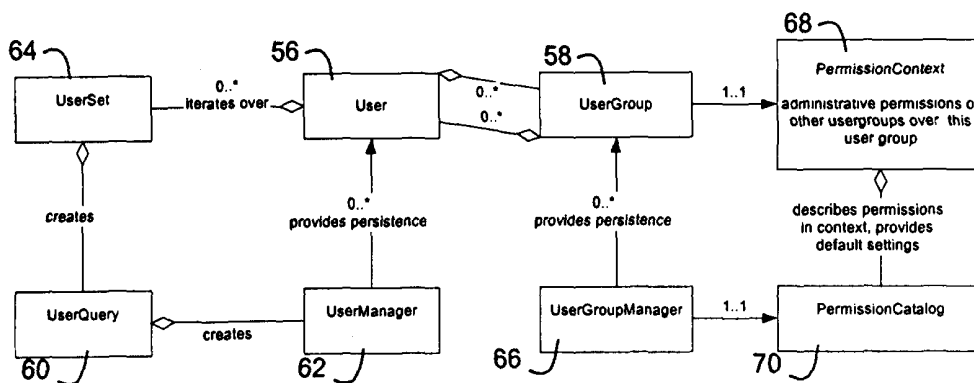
64
UserSet
0..*
iterates over
56
User
0..*
0..*
58
UserGroup
1..1
68
PermissionContext
administrative permissions o
other usergroups over this
user group
creates
0..*
provides persistence
0..*
provides persistence
describes permissions
in context, provides
default settings
UserQuery
creates
UserManager
UserGroupManager
1..1
PermissionCatalog
60
62
66
70